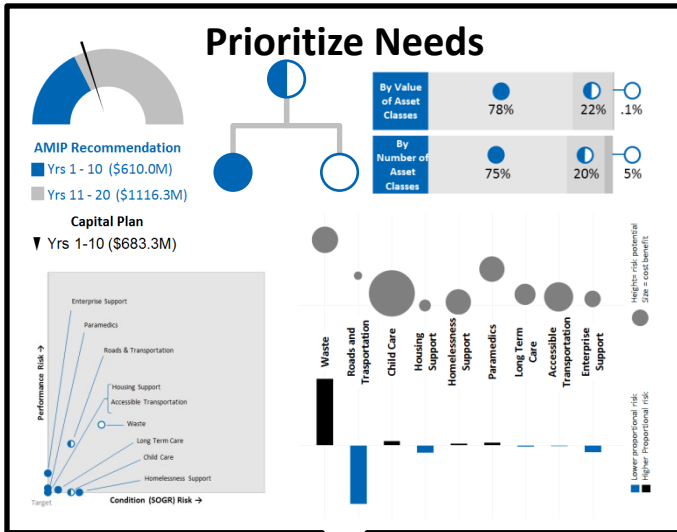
Prioritize Needs

AMIP Recommendation
Yrs 1 - 10 ($610.0M)
Yrs 11 - 20 ($1116.3M)

Capital Plan
Yrs 1-10 ($683.3M)

| By Value of Asset Classes | 78% | 22% | .1% |
|---|---|---|---|
| By Number of Asset Classes | 75% | 20% | 5% |

Enterprise Support
Paramedics
Roads & Transportation
Housing Support
Accessible Transportation
Waste
Long Term Care
Child Care
Homelessness Support
Performance Risk →
Condition (SOGR) Risk →
Target

Height= risk potential
Size = cost benefit

Waste
Roads and Transportation
Child Care
Housing Support
Homelessness Support
Paramedics
Long Term Care
Accessible Transportation
Enterprise Support

Lower proportional risk
Higher Proportional risk